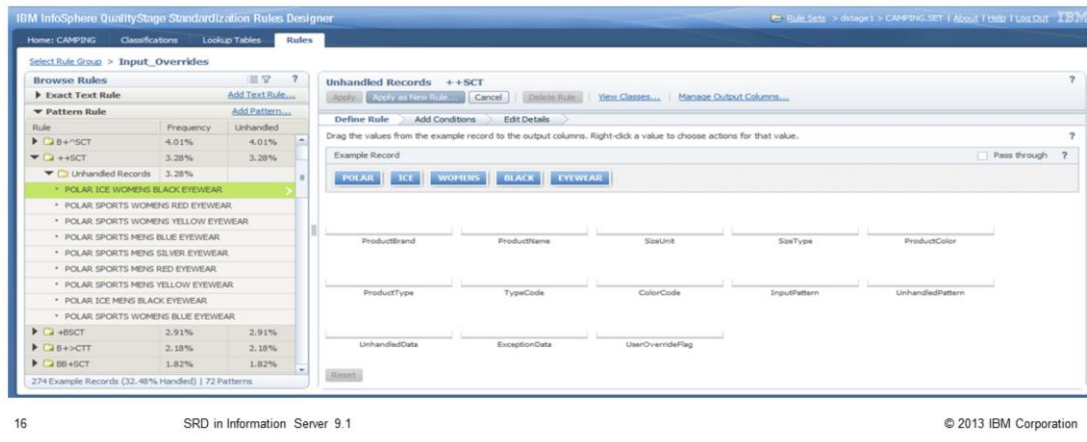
IBM InfoSphere QualityStage Standardization Rules Designer

Rule Sets > dstage1 > CAMPING.SET | About | Help | Log Out IBM

Home: CAMPING Classifications Lookup Tables Rules

Select Rule Group > Input_Overrides

Browse Rules ?

Exact Text Rule Add Text Rule...

Pattern Rule Add Pattern...

| Rule | Frequency | Unhandled |
|---|---|---|
| B+^SCT | 4.01% | 4.01% |
| ++SCT | 3.28% | 3.28% |
| Unhandled Records | 3.28% | |
| POLAR ICE WOMENS BLACK EYEWEAR | | |
| POLAR SPORTS WOMENS RED EYEWEAR | | |
| POLAR SPORTS WOMENS YELLOW EYEWEAR | | |
| POLAR SPORTS MENS BLUE EYEWEAR | | |
| POLAR SPORTS MENS SILVER EYEWEAR | | |
| POLAR SPORTS MENS RED EYEWEAR | | |
| POLAR SPORTS MENS YELLOW EYEWEAR | | |
| POLAR ICE MENS BLACK EYEWEAR | | |
| POLAR SPORTS WOMENS BLUE EYEWEAR | | |
| +BSCT | 2.91% | 2.91% |
| B+>CTT | 2.18% | 2.18% |
| BB+SCT | 1.82% | 1.82% |

274 Example Records (32.48% Handled) | 72 Patterns

Unhandled Records ++SCT ?

Apply Apply as New Rule... Cancel Delete Rule View Classes... Manage Output Columns...

Define Rule Add Conditions Edit Details

Drag the values from the example record to the output columns. Right-click a value to choose actions for that value. ?

Example Record Pass through ?

POLAR ICE WOMENS BLACK EYEWEAR

ProductBrand ProductName SizeUnit SizeType ProductColor

ProductType TypeCode ColorCode InputPattern UnhandledPattern

UnhandledData ExceptionData UserOverrideFlag

Reset

16 SRD in Information Server 9.1 © 2013 IBM Corporation